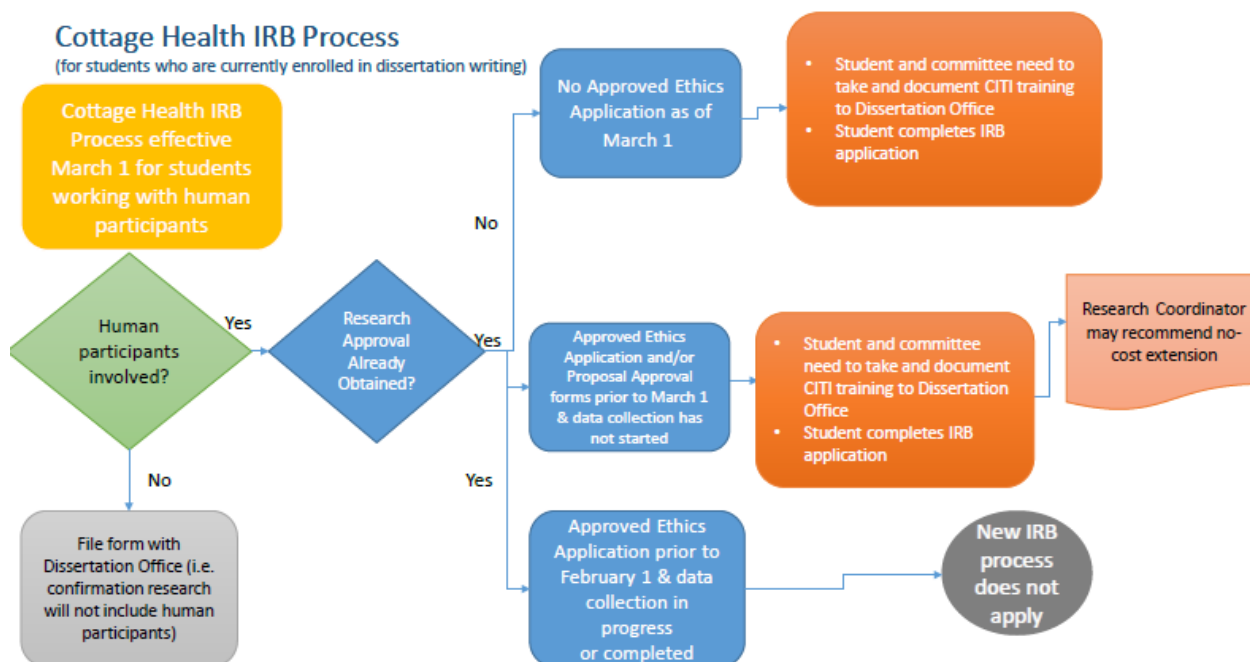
Cottage Health IRB Process
(for students who are currently enrolled in dissertation writing)

Cottage Health IRB Process effective March 1 for students working with human participants

Human participants involved?

Yes

Research Approval Already Obtained?

No

No Approved Ethics Application as of March 1

• Student and committee need to take and document CITI training to Dissertation Office
• Student completes IRB application

Yes

Approved Ethics Application and/or Proposal Approval forms prior to March 1 & data collection has not started

• Student and committee need to take and document CITI training to Dissertation Office
• Student completes IRB application

Research Coordinator may recommend no-cost extension

Yes

Approved Ethics Application prior to February 1 & data collection in progress or completed

New IRB process does not apply

No

File form with Dissertation Office (i.e. confirmation research will not include human participants)